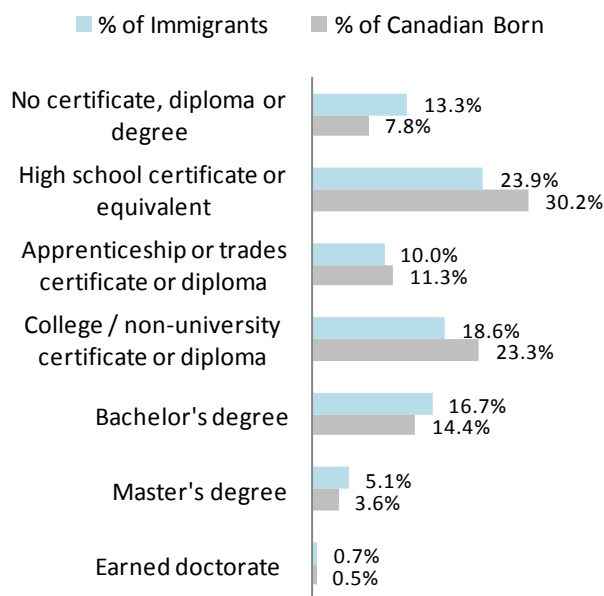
% of Immigrants
% of Canadian Born

No certificate, diploma or degree
13.3%
7.8%

High school certificate or equivalent
23.9%
30.2%

Apprenticeship or trades certificate or diploma
10.0%
11.3%

College / non-university certificate or diploma
18.6%
23.3%

Bachelor's degree
16.7%
14.4%

Master's degree
5.1%
3.6%

Earned doctorate
0.7%
0.5%